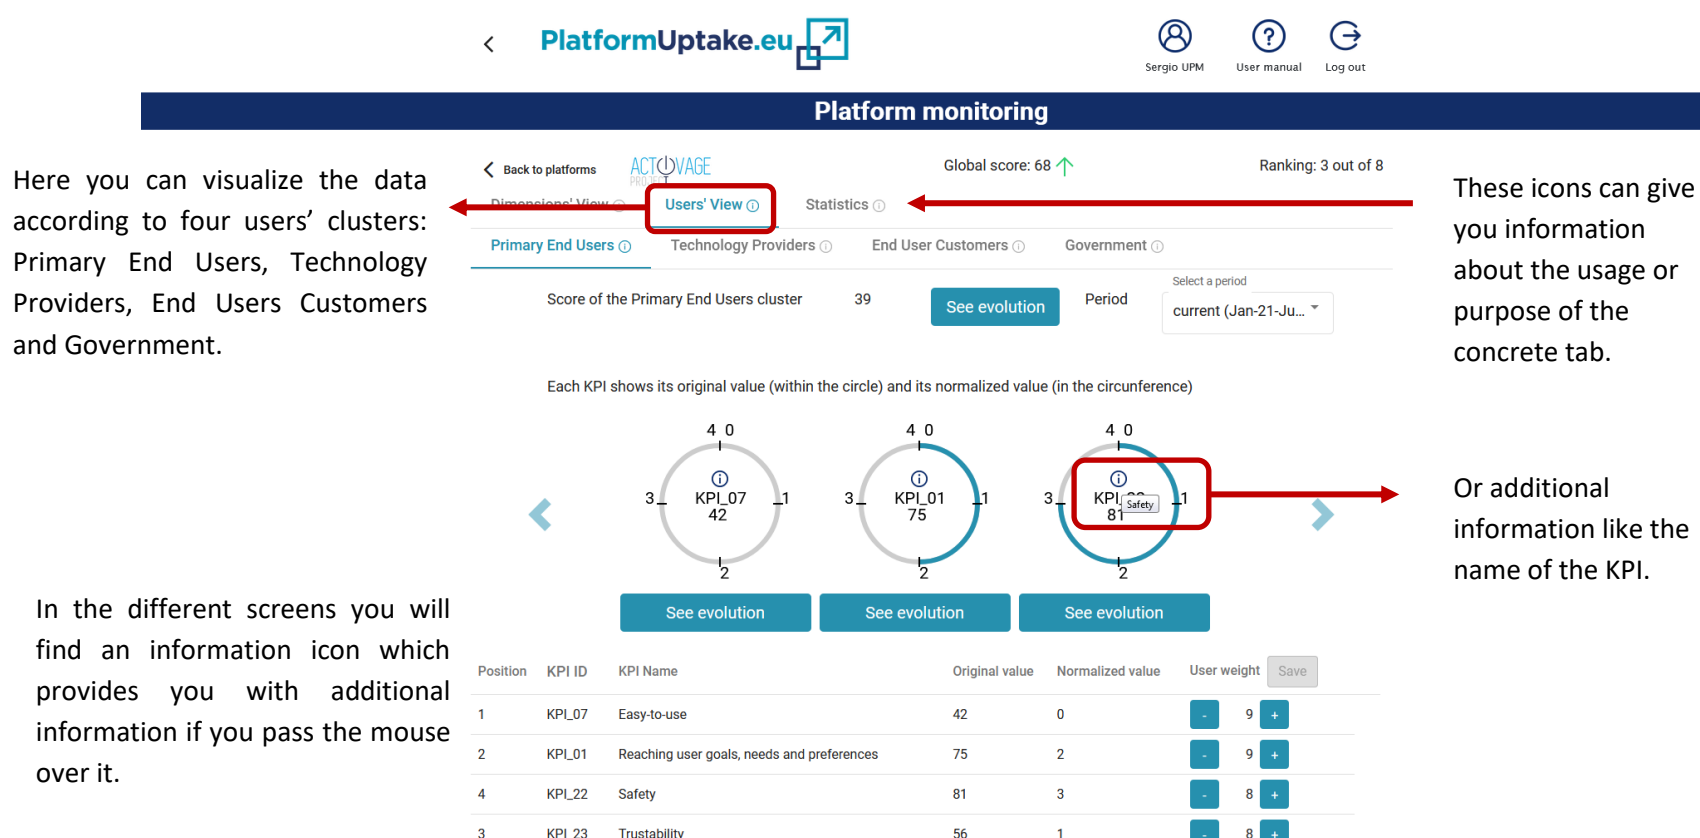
PlatformUptake.eu

Sergio UPM User manual Log out

Platform monitoring

Here you can visualize the data according to four users' clusters: Primary End Users, Technology Providers, End Users Customers and Government.

Back to platforms

ACTIVAGE PROJECT

Global score: 68

Ranking: 3 out of 8

Dimensions' View

Users' View

Statistics

These icons can give you information about the usage or purpose of the concrete tab.

Primary End Users

Technology Providers

End User Customers

Government

Score of the Primary End Users cluster 39

See evolution

Period

Select a period

current (Jan-21-Ju...

Each KPI shows its original value (within the circle) and its normalized value (in the circumference)

4 0 3 1 2 KPI_07 42

4 0 3 1 2 KPI_01 75

4 0 3 1 2 KPI_22 81 Safety

Or additional information like the name of the KPI.

In the different screens you will find an information icon which provides you with additional information if you pass the mouse over it.

See evolution See evolution See evolution

| Position | KPI ID | KPI Name | Original value | Normalized value | User weight | Save |
|---|---|---|---|---|---|---|
| 1 | KPI_07 | Easy-to-use | 42 | 0 | - 9 + | |
| 2 | KPI_01 | Reaching user goals, needs and preferences | 75 | 2 | - 9 + | |
| 4 | KPI_22 | Safety | 81 | 3 | - 8 + | |
| 3 | KPI_23 | Trustability | 56 | 1 | - 8 + | |